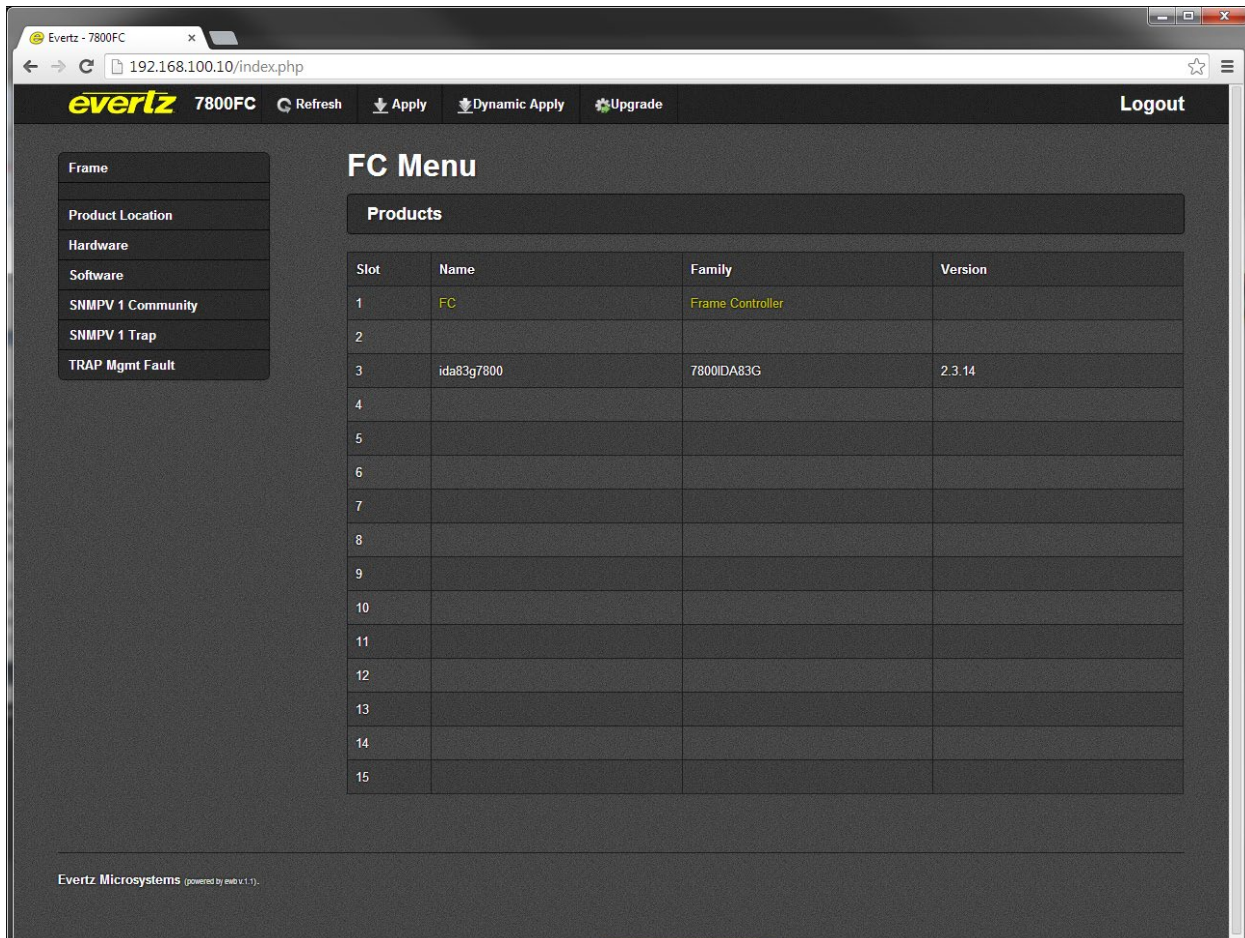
Evertz - 7800FC ×

192.168.100.10/index.php

evertz 7800FC Refresh Apply Dynamic Apply Upgrade Logout

Frame

Product Location
Hardware
Software
SNMPV 1 Community
SNMPV 1 Trap
TRAP Mgmt Fault

FC Menu

Products

| Slot | Name | Family | Version |
|---|---|---|---|
| 1 | FC | Frame Controller | |
| 2 | | | |
| 3 | ida83g7800 | 7800IDA83G | 2.3.14 |
| 4 | | | |
| 5 | | | |
| 6 | | | |
| 7 | | | |
| 8 | | | |
| 9 | | | |
| 10 | | | |
| 11 | | | |
| 12 | | | |
| 13 | | | |
| 14 | | | |
| 15 | | | |

Evertz Microsystems (powered by ewb v.1.1).